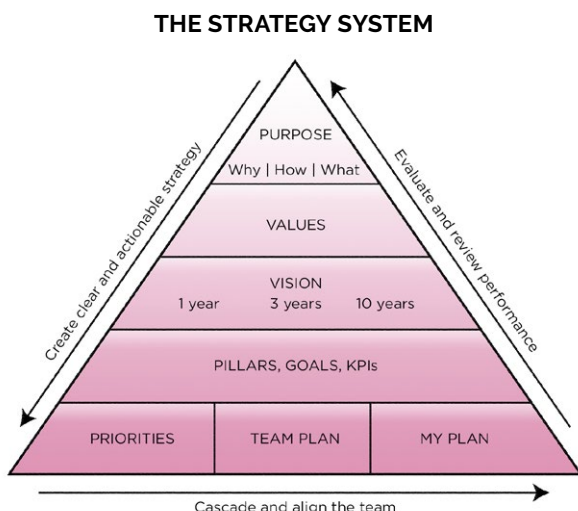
THE STRATEGY SYSTEM

Create clear and actionable strategy

Evaluate and review performance

PURPOSE
Why | How | What

VALUES

VISION
1 year 3 years 10 years

PILLARS, GOALS, KPIs

| PRIORITIES | TEAM PLAN | MY PLAN |
|---|---|---|

Cascade and align the team